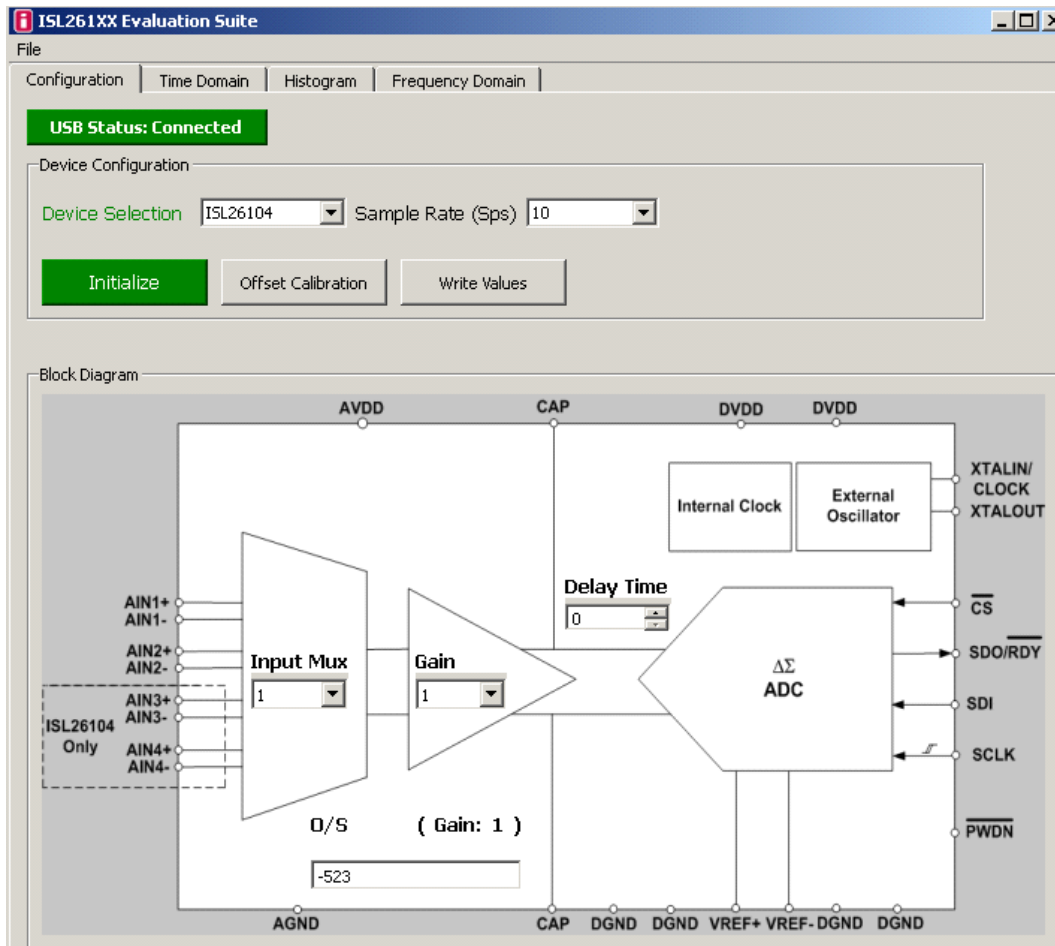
ISL261XX Evaluation Suite

File

Configuration | Time Domain | Histogram | Frequency Domain

USB Status: Connected

Device Configuration

Device Selection ISL26104 Sample Rate (Sps) 10

Initialize | Offset Calibration | Write Values

Block Diagram

AVDD CAP DVDD DVDD

Internal Clock

External Oscillator

XTALIN/ CLOCK

XTALOUT

Delay Time

0

AIN1+
AIN1-
AIN2+
AIN2-
AIN3+
AIN3-
AIN4+
AIN4-

ISL26104 Only

Input Mux

1

Gain

1

$\Delta\Sigma$ ADC

$\overline{CS}$

SDO/$\overline{RDY}$

SDI

SCLK

$\overline{PWDN}$

O/S

( Gain: 1 )

-523

AGND CAP DGND DGND VREF+ VREF- DGND DGND